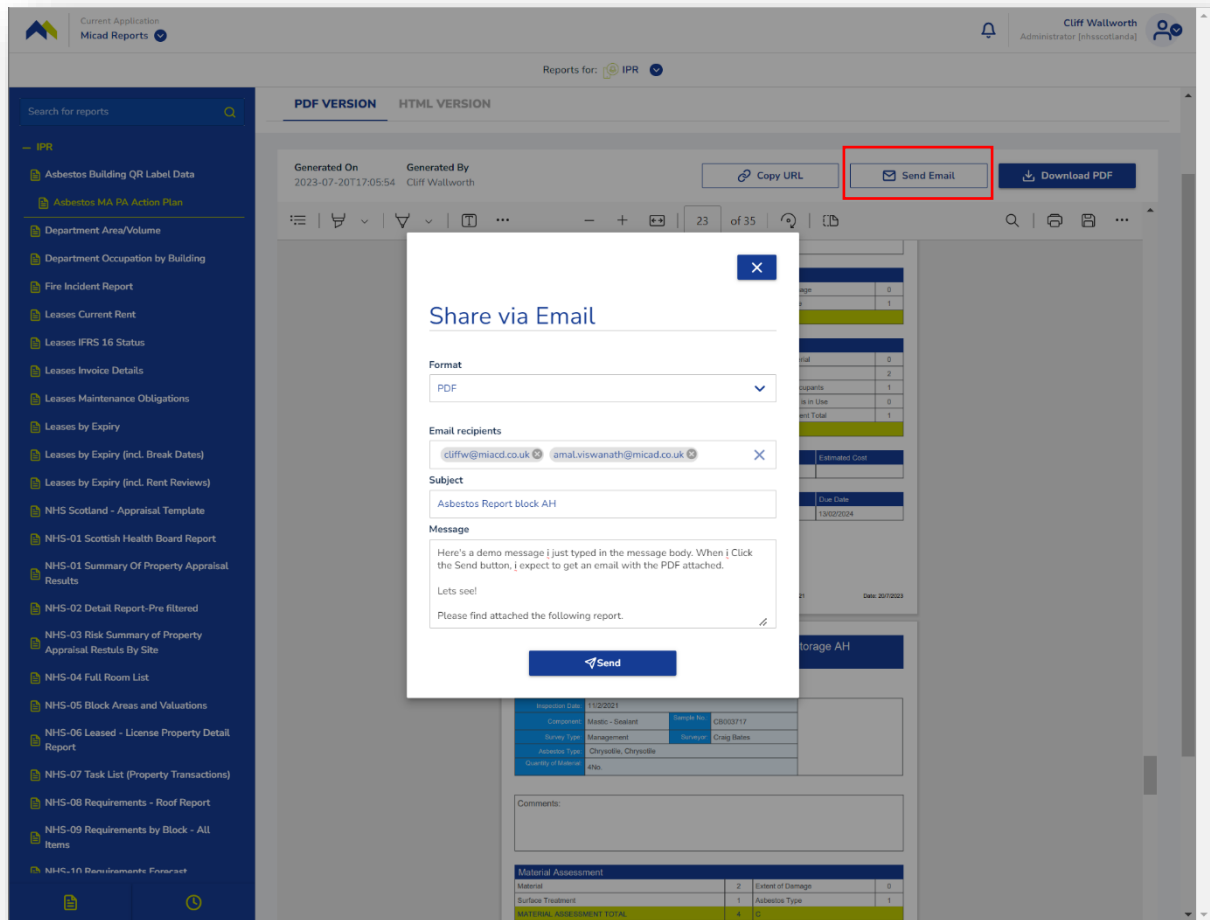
Current Application
Micad Reports

Cliff Wallworth
Administrator (nhsscotlanda)

Reports for: IPR

Search for reports

— IPR
Asbestos Building QR Label Data
Asbestos MA PA Action Plan
Department Area/Volume
Department Occupation by Building
Fire Incident Report
Leases Current Rent
Leases IFRS 16 Status
Leases Invoice Details
Leases Maintenance Obligations
Leases by Expiry
Leases by Expiry (incl. Break Dates)
Leases by Expiry (incl. Rent Reviews)
NHS Scotland - Appraisal Template
NHS-01 Scottish Health Board Report
NHS-01 Summary Of Property Appraisal Results
NHS-02 Detail Report-Pre filtered
NHS-03 Risk Summary of Property Appraisal Restuls By Site
NHS-04 Full Room List
NHS-05 Block Areas and Valuations
NHS-06 Leased - License Property Detail Report
NHS-07 Task List (Property Transactions)
NHS-08 Requirements - Roof Report
NHS-09 Requirements by Block - All Items
NHS-10 Requirements Forecast

PDF VERSION
HTML VERSION

Generated On
2023-07-20T17:05:54
Generated By
Cliff Wallworth

Copy URL
Send Email
Download PDF

23 of 35

Share via Email

Format
PDF

Email recipients
cliffw@miacd.co.uk
amal.viswanath@micad.co.uk

Subject
Asbestos Report block AH

Message
Here's a demo message i just typed in the message body. When i Click the Send button, i expect to get an email with the PDF attached.

Lets see!

Please find attached the following report.

Send

age 0
s 1
erial 0
2
cupants 1
s in Use 0
ent Total 1
Estimated Cost
Due Date
13/02/2024
21
Date: 20/7/2023
torage AH

Inspection Date: 11/2/2021
Component: Mastic - Sealant
Sample No: CB003717
Survey Type: Management
Surveyor: Craig Bates
Asbestos Type: Chrysotile, Chrysotile
Quantity of Material: 4No.

Comments:

Material Assessment
| Material | 2 | Extent of Damage | 0 |
|---|---|---|---|
| Surface Treatment | 1 | Asbestos Type | 1 |
| MATERIAL ASSESSMENT TOTAL | 4 | C | |